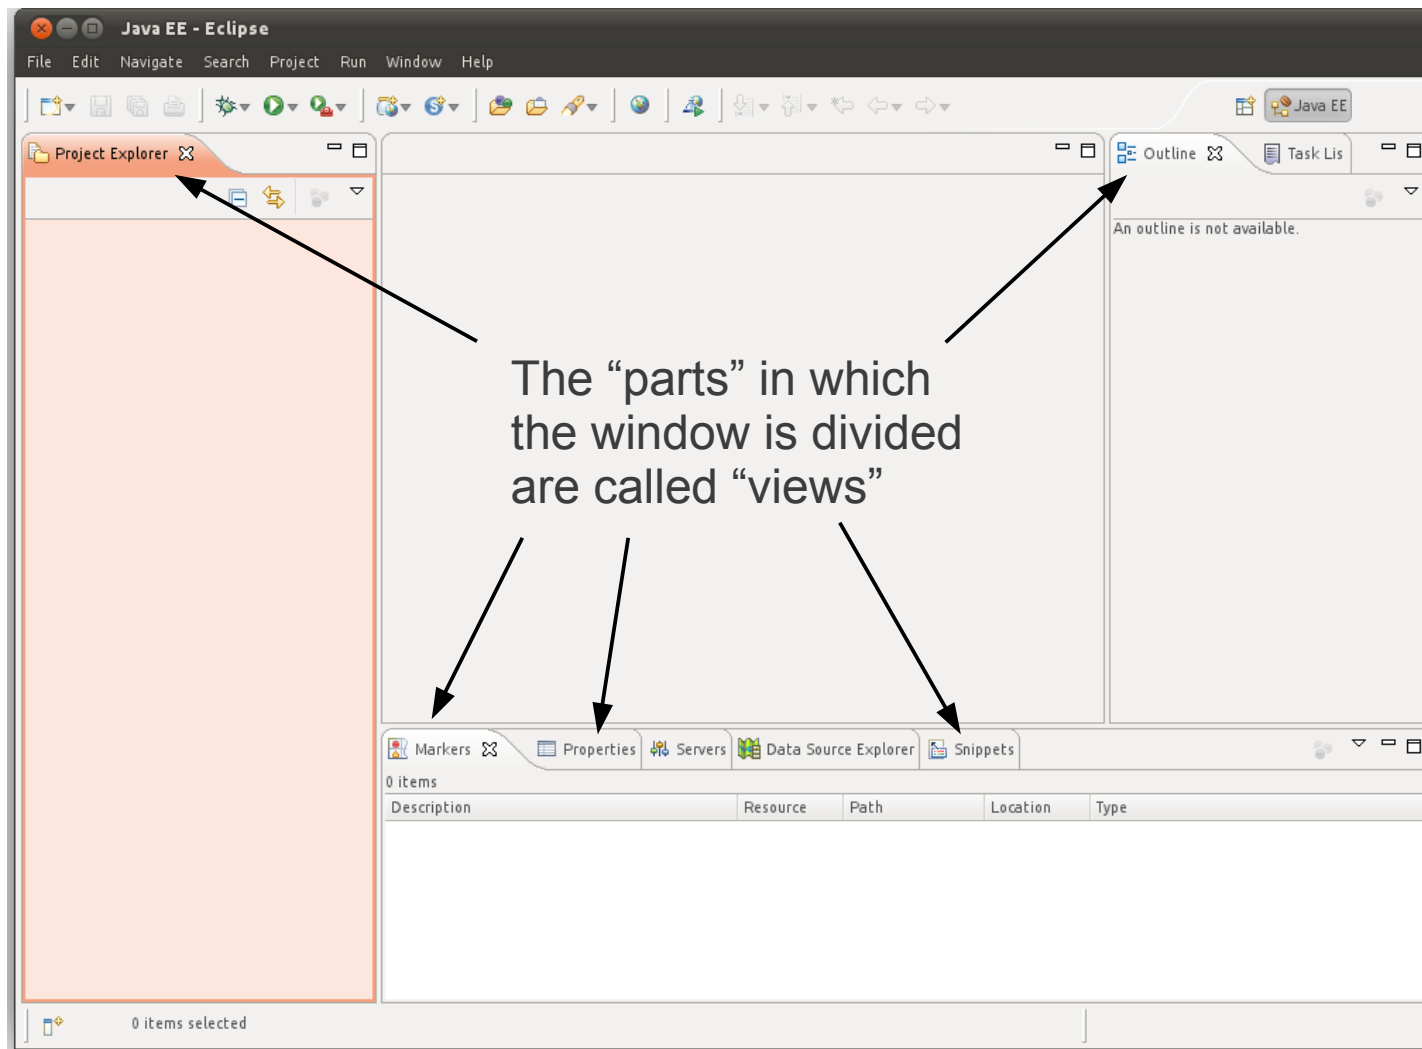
Java EE - Eclipse

File Edit Navigate Search Project Run Window Help

Java EE

Project Explorer

Outline Task Lis

An outline is not available.

The “parts” in which the window is divided are called “views”

Markers Properties Servers Data Source Explorer Snippets

0 items

| Description | Resource | Path | Location | Type |
|---|---|---|---|---|

0 items selected